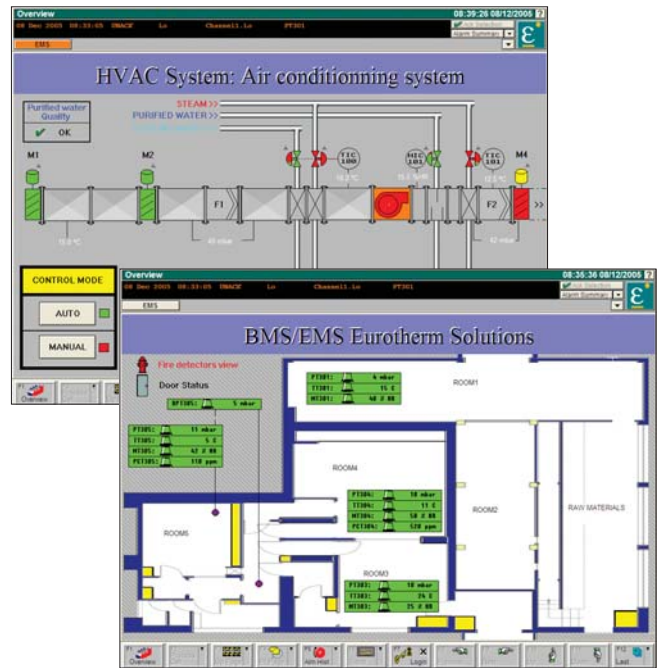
Overview

08:39:26 08/12/2005

08 Dec 2005 08:33:05 UNACK Lo Channel1.Lo PT301

Ack Selection

Alarm Summary

EMS

HVAC System: Air conditionning system

Purified water Quality

OK

STEAM

PURIFIED WATER

M1

M2

TIC 100

HIC 101

TIC 101

M4

F1

F2

CONTROL MODE

AUTO

MANUAL

Overview

Overview

08:35:36 08/12/2005

08 Dec 2005 08:33:05 UNACK Lo Channel1.Lo PT301

Ack Selection

Alarm Summary

EMS

BMS/EMS Eurotherm Solutions

Fire detectors view

Door Status

DPT305: 5 mbar

PT301: 4 mbar

TT301: 15 C

MT301: 40 % RH

ROOM1

PT305: 11 mbar

TT305: 5 C

MT305: 42 % RH

PCT305: 110 ppm

ROOM4

PT304: 10 mbar

TT304: 11 C

MT304: 50 % RH

PCT304: 520 ppm

ROOM2

RAW MATERIALS

ROOM5

ROOM3

PT303: 10 mbar

TT303: 26 C

MT303: 25 % RH

Overview

Alm Hist

Logo

Last